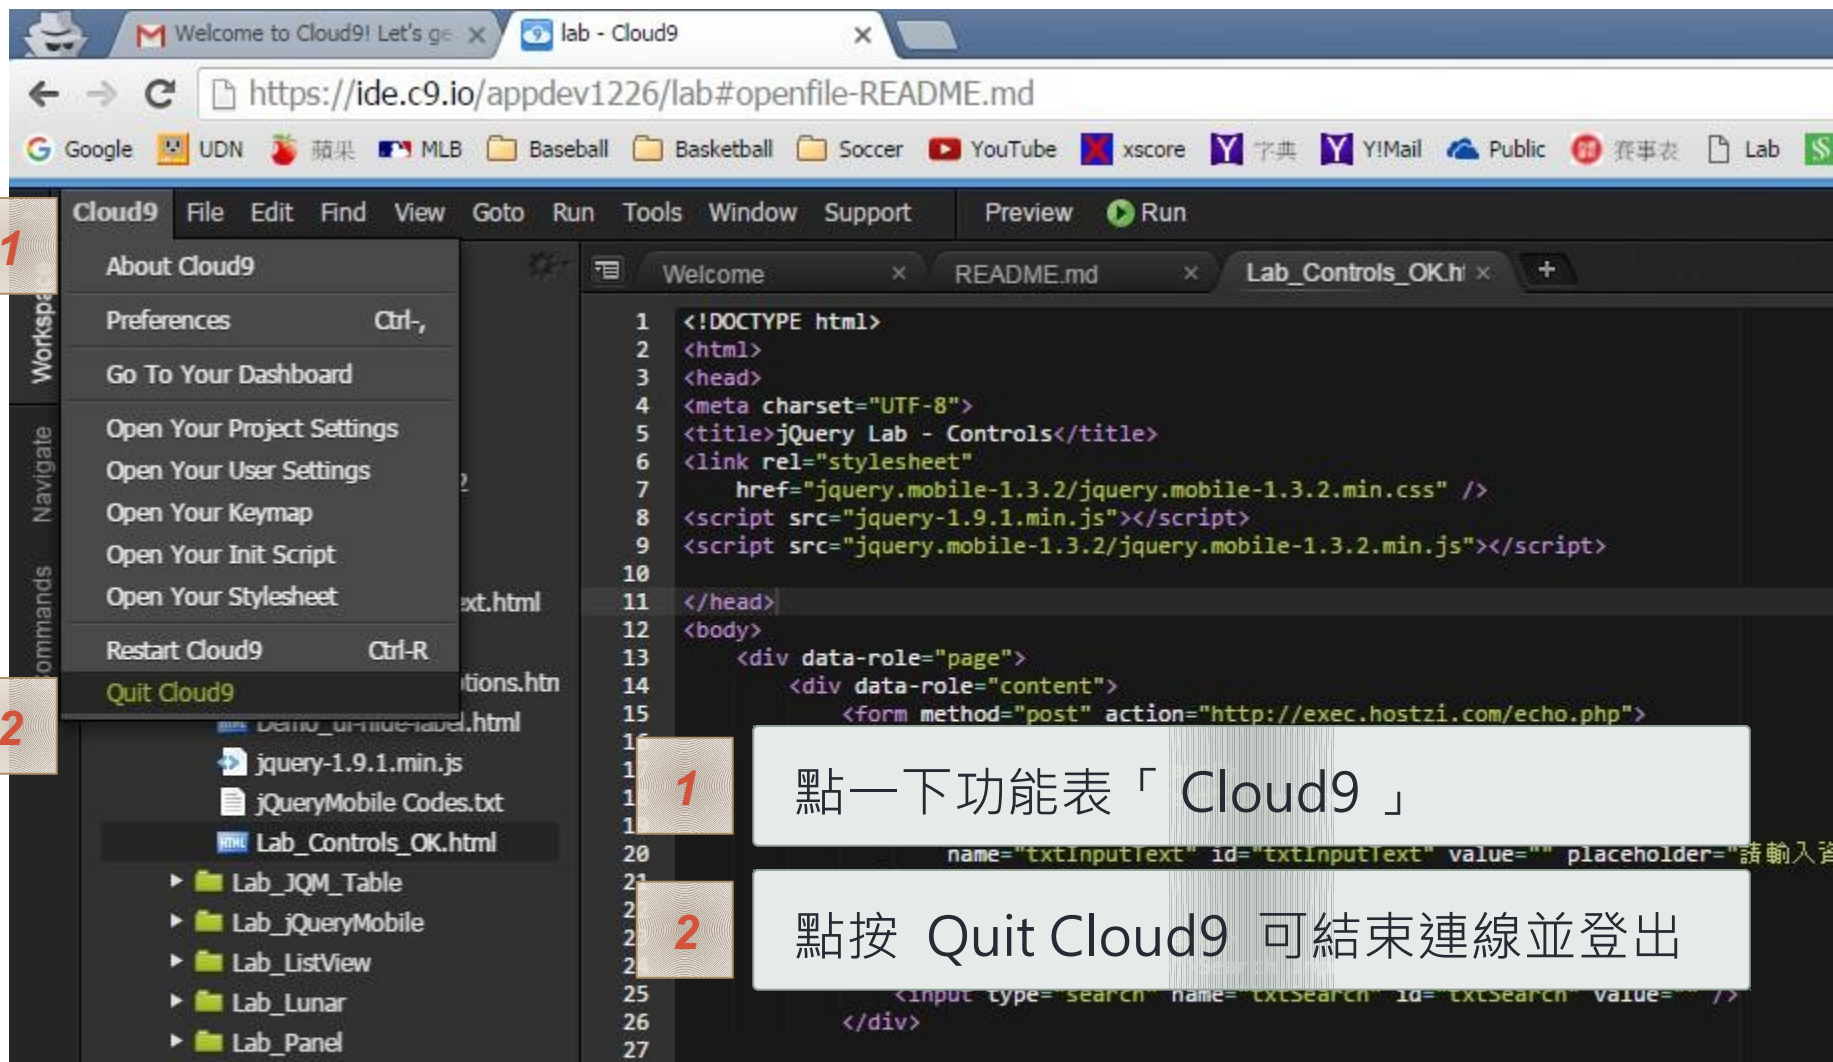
Welcome to Cloud9! Let's ge ×
lab - Cloud9 ×

https://ide.c9.io/appdev1226/lab#openfile-README.md

Google UDN 蘋果 MLB Baseball Basketball Soccer YouTube xscore 字典 Y!Mail Public 賽事表 Lab

Cloud9 File Edit Find View Goto Run Tools Window Support Preview Run

1

Workspace Navigate Commands

About Cloud9
Preferences Ctrl-,
Go To Your Dashboard
Open Your Project Settings
Open Your User Settings
Open Your Keymap
Open Your Init Script
Open Your Stylesheet
Restart Cloud9 Ctrl-R
Quit Cloud9

2

xt.html
tions.htm
Demo_ui-hide-label.html
jquery-1.9.1.min.js
jQueryMobile Codes.txt
Lab_Controls_OK.html
Lab_JQM_Table
Lab_jQueryMobile
Lab_ListView
Lab_Lunar
Lab_Panel

Welcome × README.md × Lab_Controls_OK.h ×

1 <!DOCTYPE html>
2 <html>
3 <head>
4 <meta charset="UTF-8">
5 <title>jQuery Lab - Controls</title>
6 <link rel="stylesheet"
7 href="jquery.mobile-1.3.2/jquery.mobile-1.3.2.min.css" />
8 <script src="jquery-1.9.1.min.js"></script>
9 <script src="jquery.mobile-1.3.2/jquery.mobile-1.3.2.min.js"></script>
10
11 </head>
12 <body>
13 <div data-role="page">
14 <div data-role="content">
15 <form method="post" action="http://exec.hostzi.com/echo.php">
20 name="txtInputText" id="txtInputText" value="" placeholder="請輸入
25 <input type="search" name="txtSearch" id="txtSearch" value="" />
26 </div>
27

1 點一下功能表「 Cloud9 」

2 點按 Quit Cloud9 可結束連線並登出